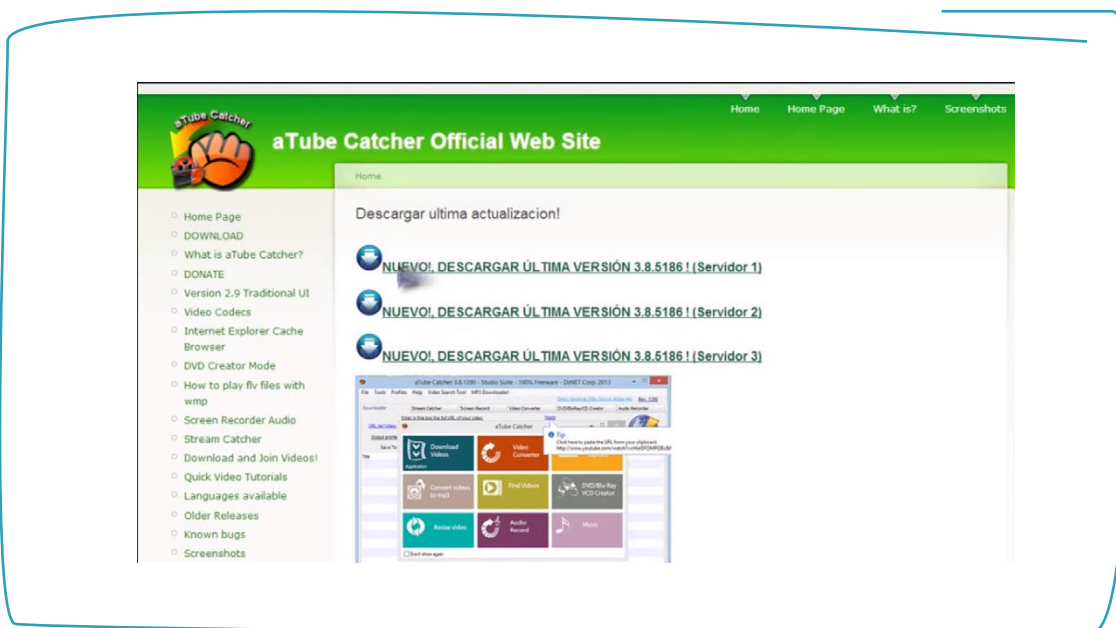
aTube Catcher

aTube Catcher Official Web Site

Home | Home Page | What is? | Screenshots

Home

Home Page
DOWNLOAD
What is aTube Catcher?
DONATE
Version 2.9 Traditional UI
Video Codecs
Internet Explorer Cache Browser
DVD Creator Mode
How to play flv files with wmp
Screen Recorder Audio
Stream Catcher
Download and Join Videos!
Quick Video Tutorials
Languages available
Older Releases
Known bugs
Screenshots

Descargar ultima actualizacion!

NUEVO!, DESCARGAR ÚLTIMA VERSIÓN 3.8.5186 ! (Servidor 1)

NUEVO!, DESCARGAR ÚLTIMA VERSIÓN 3.8.5186 ! (Servidor 2)

NUEVO!, DESCARGAR ÚLTIMA VERSIÓN 3.8.5186 ! (Servidor 3)

aTube Catcher 3.8.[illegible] - Studio Suite - 100% Freeware - DsNET Corp. 2013

File Tools Profiles Help Video Search Tool MP3 Downloader

Downloader | Stream Catcher | Screen Record | Video Converter | DVD/BluRay/CD Creator | Audio Recorder

aTube Catcher

Tip
Click here to paste the URL from your clipboard.

Download Videos
Video Converter
Convert videos to mp3
Find Videos
DVD/Blu-Ray VCD Creator
Resize video
Audio Record
Music

Don't show again